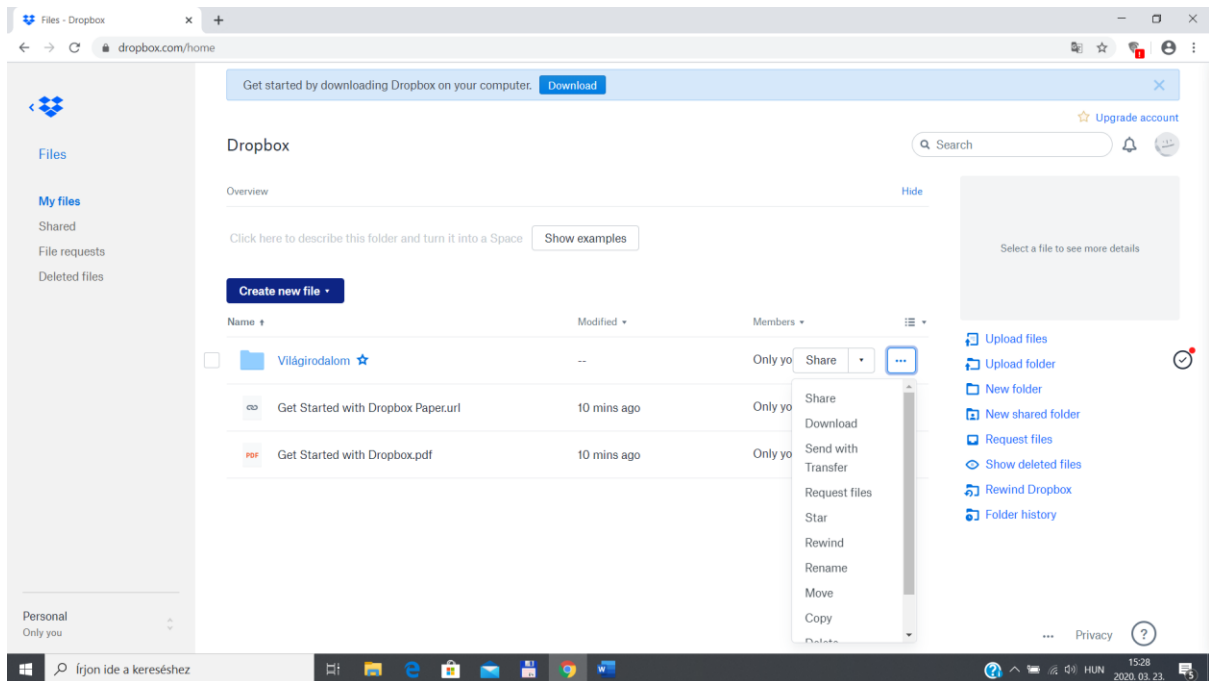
Files - Dropbox ×

dropbox.com/home

Files

My files
Shared
File requests
Deleted files

Personal
Only you

Get started by downloading Dropbox on your computer. Download

Upgrade account

Dropbox

Search

Overview

Hide

Click here to describe this folder and turn it into a Space

Show examples

Create new file

Name

Modified

Members

Világirodalom

--

Only yo

Share

Get Started with Dropbox Paper.url

10 mins ago

Only yo

PDF Get Started with Dropbox.pdf

10 mins ago

Only yo

Share
Download
Send with Transfer
Request files
Star
Rewind
Rename
Move
Copy
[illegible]

Select a file to see more details

Upload files
Upload folder
New folder
New shared folder
Request files
Show deleted files
Rewind Dropbox
Folder history

... Privacy

Írjon ide a kereséshez

HUN 15:28 2020. 03. 23.